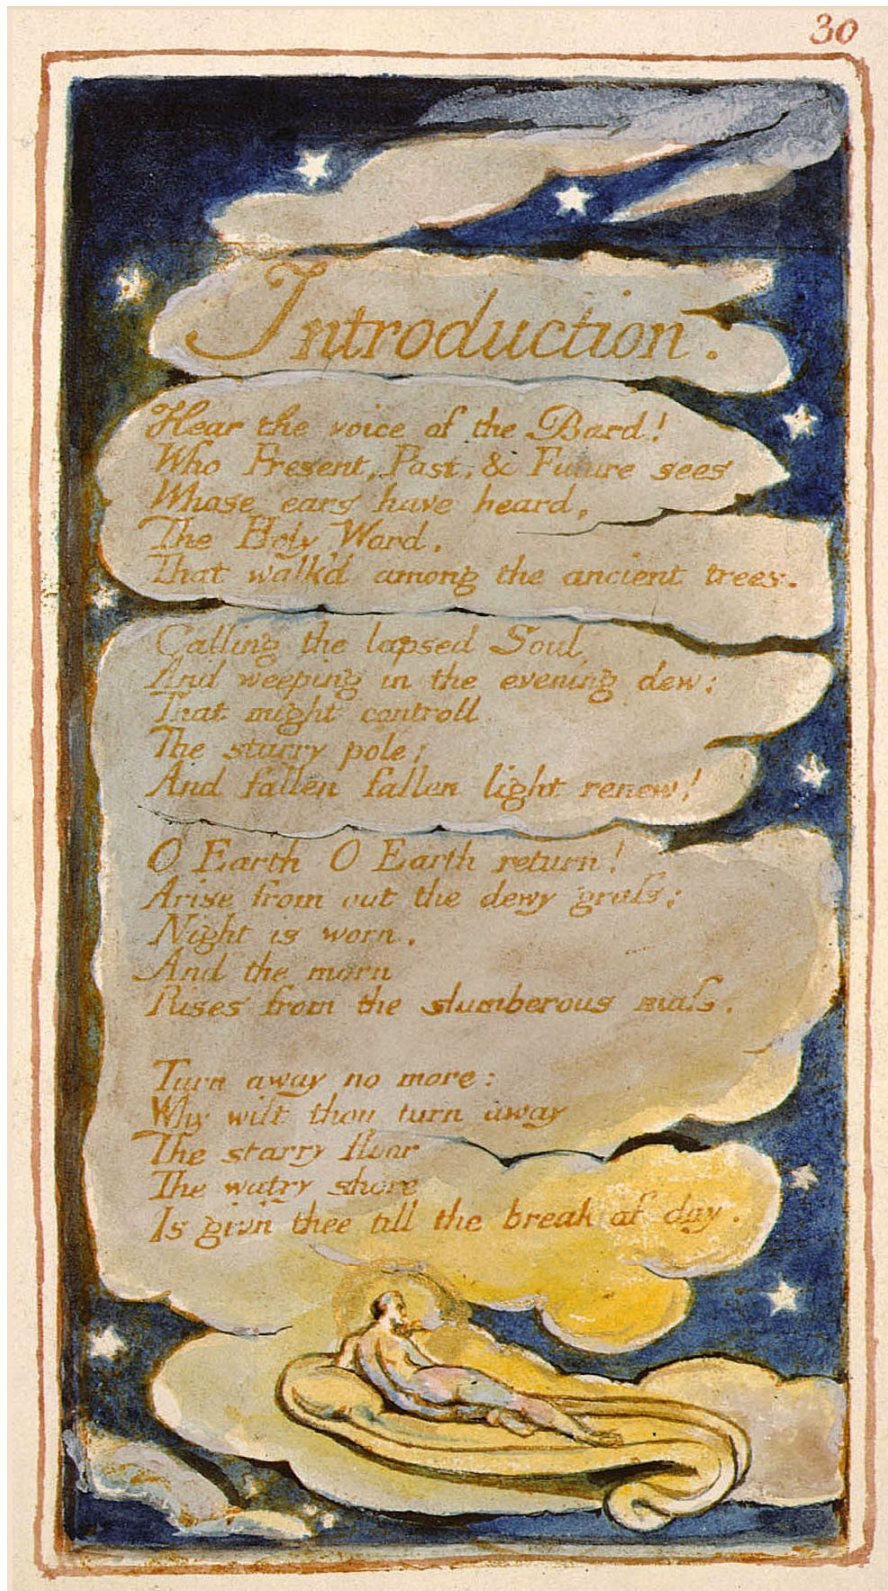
30

Introduction.

Hear the voice of the Bard!
Who Present, Past, & Future sees
Whose ears have heard,
The Holy Word,
That walk'd among the ancient trees.

Calling the lapsed Soul,
And weeping in the evening dew;
That might controll
The starry pole;
And fallen fallen light renew!

O Earth O Earth return!
Arise from out the dewy grass;
Night is worn,
And the morn
Rises from the slumberous mass.

Turn away no more:
Why wilt thou turn away
The starry floor
The watry shore
Is givn thee till the break of day.